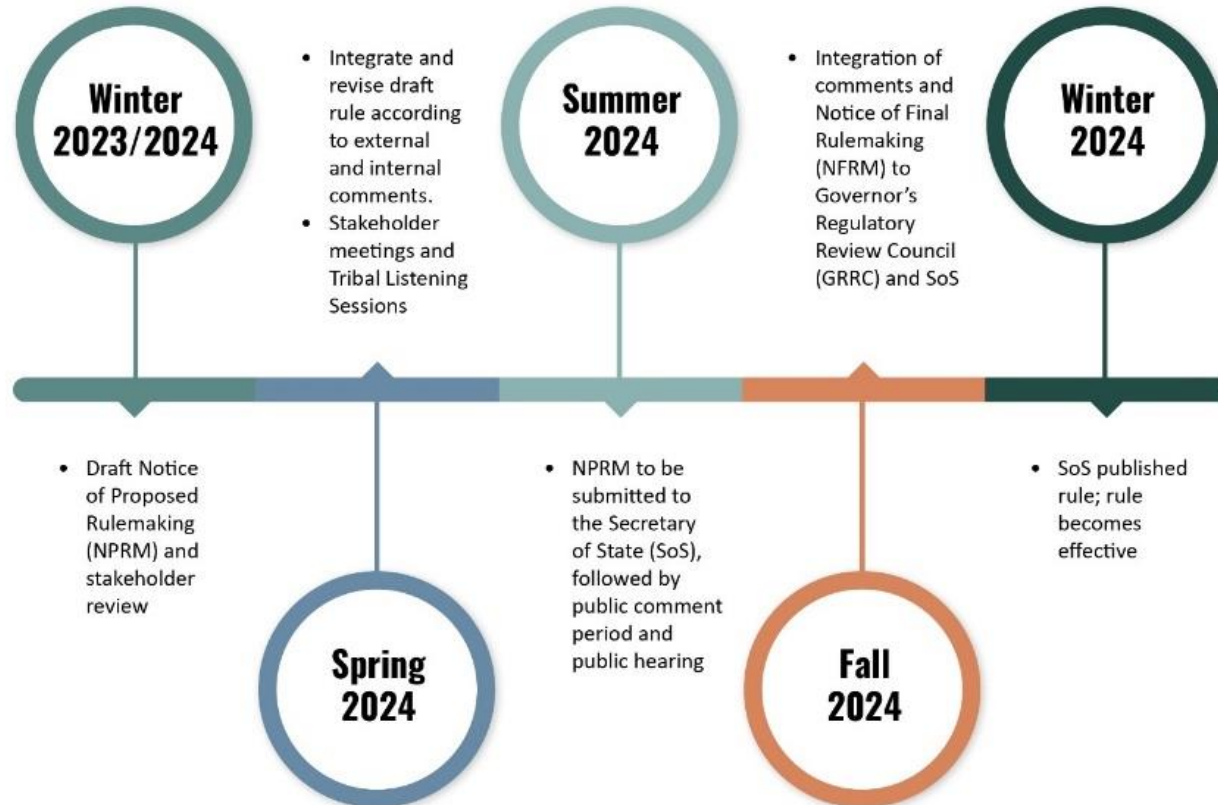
Winter 2023/2024

• Draft Notice of Proposed Rulemaking (NPRM) and stakeholder review

Spring 2024

• Integrate and revise draft rule according to external and internal comments.
• Stakeholder meetings and Tribal Listening Sessions

Summer 2024

• NPRM to be submitted to the Secretary of State (SoS), followed by public comment period and public hearing

Fall 2024

• Integration of comments and Notice of Final Rulemaking (NFRM) to Governor's Regulatory Review Council (GRRC) and SoS

Winter 2024

• SoS published rule; rule becomes effective